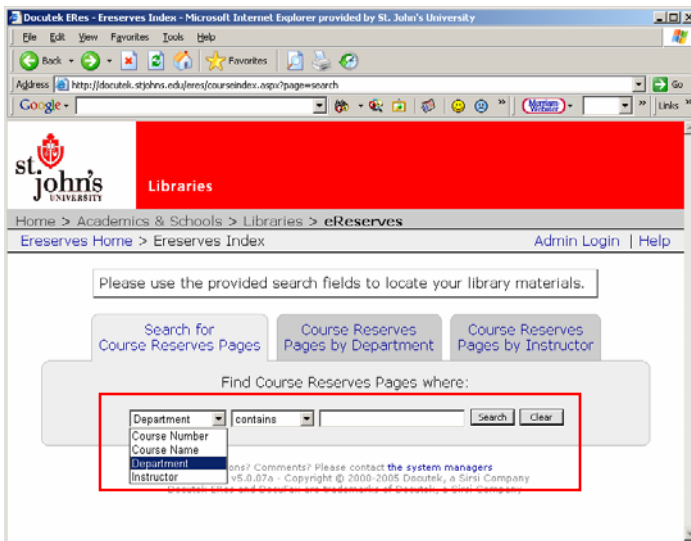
Docutek ERes - Ereserves Index - Microsoft Internet Explorer provided by St. John's University

File Edit View Favorites Tools Help

Back Favorites

Address http://docutek.stjohns.edu/eres/courseindex.aspx?page=search Go

Google Links

St. John's UNIVERSITY

Libraries

Home > Academics & Schools > Libraries > eReserves

Ereserves Home > Ereserves Index

Admin Login | Help

Please use the provided search fields to locate your library materials.

Search for Course Reserves Pages

Course Reserves Pages by Department

Course Reserves Pages by Instructor

Find Course Reserves Pages where:

Department contains Search Clear

Course Number
Course Name
Department
Instructor

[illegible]ons? Comments? Please contact the system managers
v5.0.07a - Copyright © 2000-2005 Docutek, a Sirsi Company
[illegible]